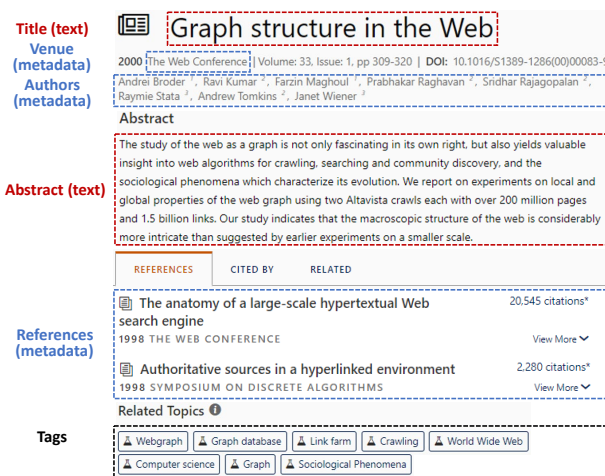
Title (text)

Graph structure in the Web

Venue (metadata)

2000 The Web Conference | Volume: 33, Issue: 1, pp 309-320 | DOI: 10.1016/S1389-1286(00)00083-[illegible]

Authors (metadata)

Andrei Broder ¹, Ravi Kumar ², Farzin Maghoul ¹, Prabhakar Raghavan ², Sridhar Rajagopalan ², Raymie Stata ³, Andrew Tomkins ², Janet Wiener ³

Abstract

Abstract (text)

The study of the web as a graph is not only fascinating in its own right, but also yields valuable insight into web algorithms for crawling, searching and community discovery, and the sociological phenomena which characterize its evolution. We report on experiments on local and global properties of the web graph using two Altavista crawls each with over 200 million pages and 1.5 billion links. Our study indicates that the macroscopic structure of the web is considerably more intricate than suggested by earlier experiments on a smaller scale.

REFERENCES CITED BY RELATED

References (metadata)

The anatomy of a large-scale hypertextual Web search engine
20,545 citations*
1998 THE WEB CONFERENCE
View More

Authoritative sources in a hyperlinked environment
2,280 citations*
1998 SYMPOSIUM ON DISCRETE ALGORITHMS
View More

Related Topics

Tags

Webgraph Graph database Link farm Crawling World Wide Web Computer science Graph Sociological Phenomena